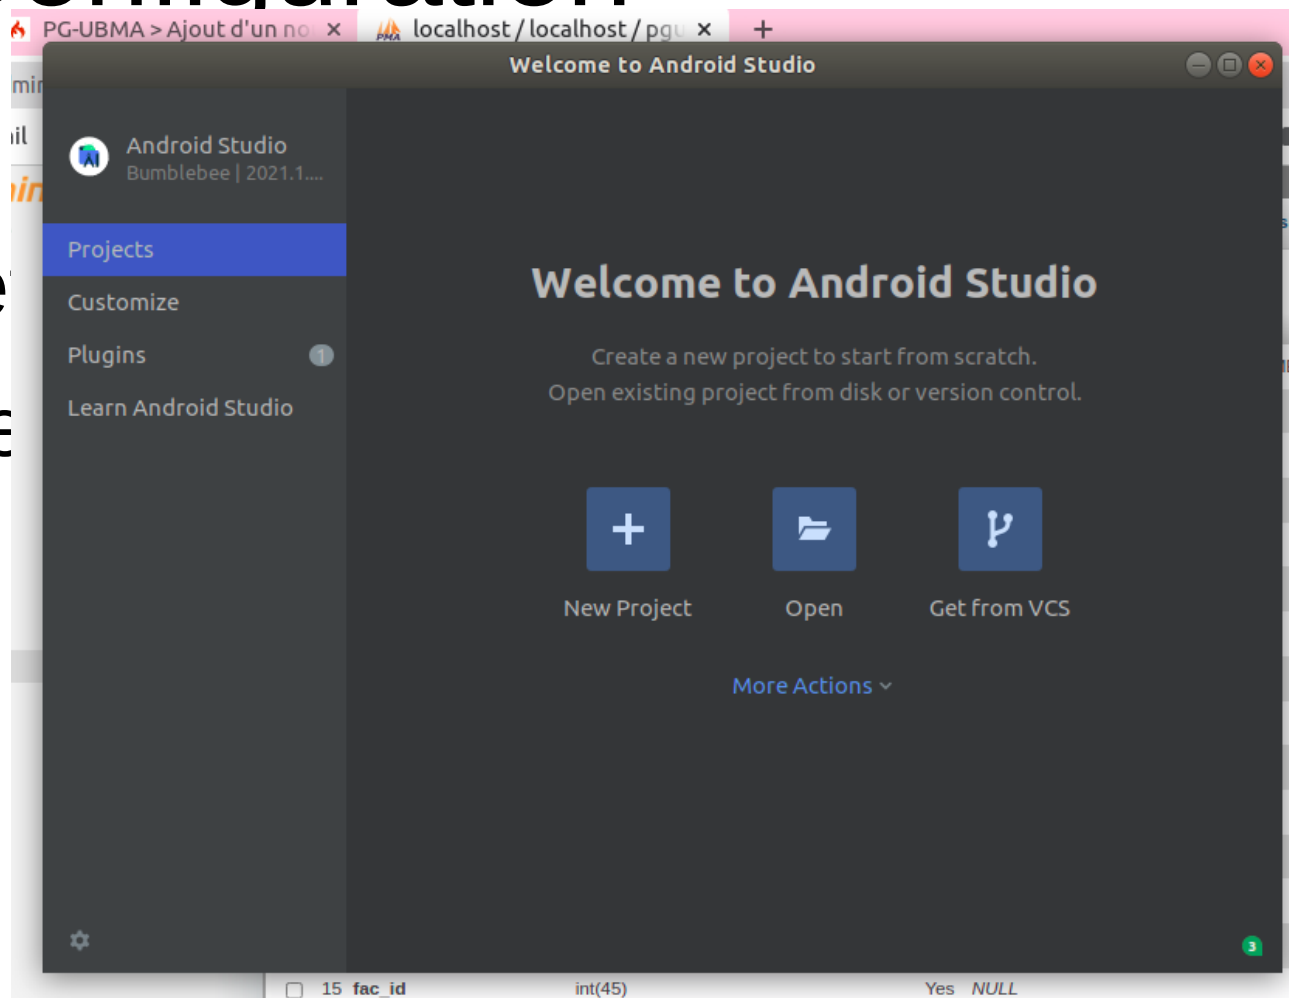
PG-UBMA > Ajout d'un no ×
localhost / localhost / pg ×
+

Welcome to Android Studio

Android Studio
Bumblebee | 2021.1....

Projects
Customize
Plugins 1
Learn Android Studio

Welcome to Android Studio

Create a new project to start from scratch.
Open existing project from disk or version control.

New Project
Open
Get from VCS

More Actions

3

15 fac_id int(45) Yes NULL